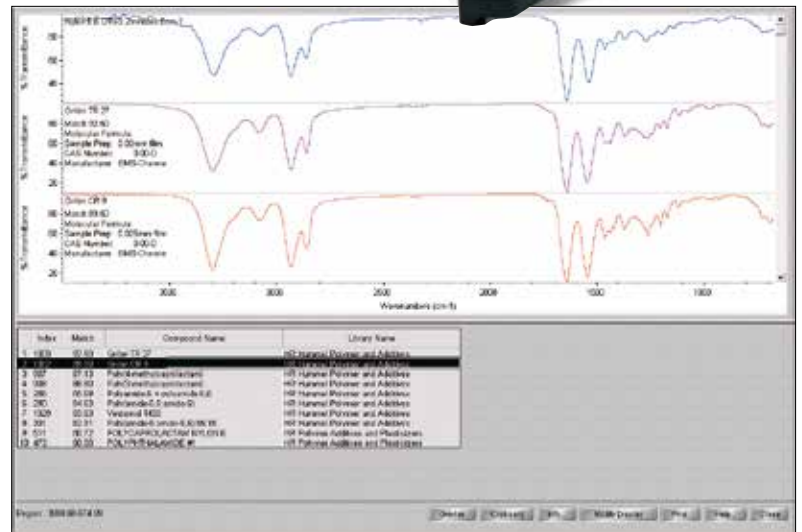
RUBBER DRIVE 2mm film

% Transmittance

80
60
40

Grilon TR 27
Match: 92.60
Molecular Formula:
Sample Prep: 0.00mm film
CAS Number: 0-00-0
Manufacturer: EMS-Chemie

% Transmittance

80
60
40
20

Grilon CR 9
Match: 89.60
Molecular Formula:
Sample Prep: 0.025mm film
CAS Number: 0-00-0
Manufacturer: EMS-Chemie

% Transmittance

80
60
40
20

3500 3000 2500 2000 1500 1000

Wavenumbers (cm-1)

| Index | Match | Compound Name | Library Name |
|---|---|---|---|
| 1 1303 | 92.60 | Grilon TR 27 | HR Hummel Polymer and Additives |
| 2 1307 | 89.60 | Grilon CR 9 | HR Hummel Polymer and Additives |
| 3 337 | 87.13 | Poly(iminohexyl)lactam | HR Hummel Polymer and Additives |
| 4 338 | 86.93 | Poly(iminohexyl)lactam | HR Hummel Polymer and Additives |
| 5 286 | 86.04 | Polyamide-6 | HR Hummel Polymer and Additives |
| 6 280 | 84.63 | Polyamide-6,6 | HR Hummel Polymer and Additives |
| 7 1329 | 83.53 | Vestamid | HR Hummel Polymer and Additives |
| 8 281 | 83.31 | Polyamide-6 | HR Hummel Polymer and Additives |
| 9 511 | 80.72 | POLYCAPROLACTAM NYLON 6 | HR Polymer Additives and Plasticizers |
| 10 472 | 80.33 | POLYPHTHALAMIDE | HR Polymer Additives and Plasticizers |

Region: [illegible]

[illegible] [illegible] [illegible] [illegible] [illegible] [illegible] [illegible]